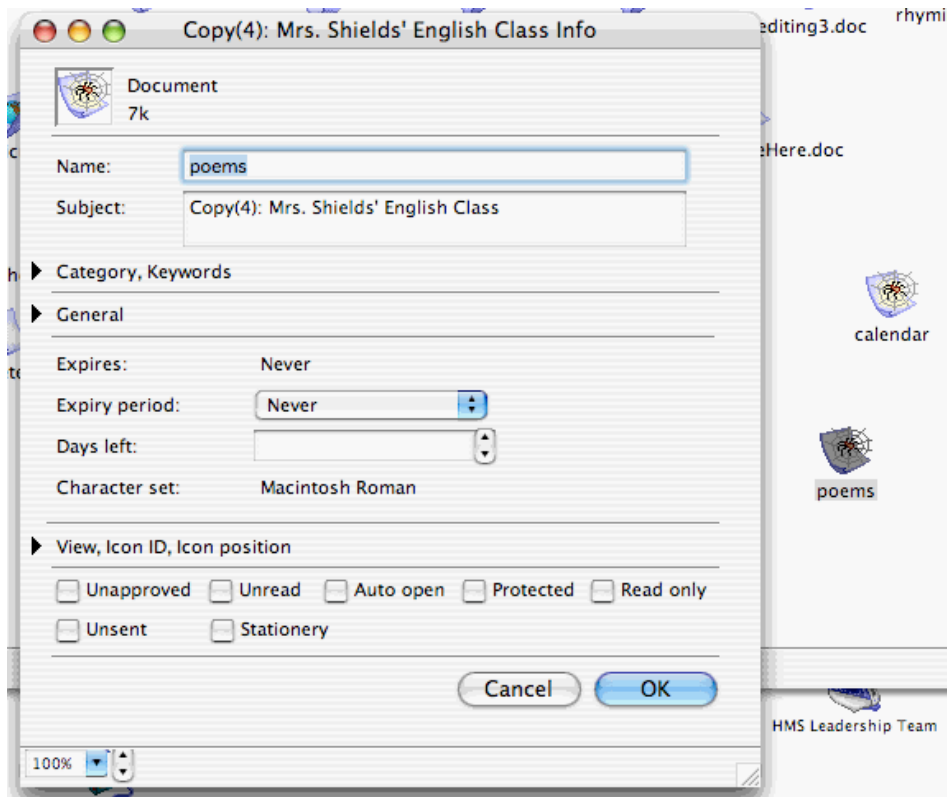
Copy(4): Mrs. Shields' English Class Info

Document
7k

Name: poems

Subject: Copy(4): Mrs. Shields' English Class

Category, Keywords

General

Expires: Never

Expiry period: Never

Days left:

Character set: Macintosh Roman

View, Icon ID, Icon position

Unapproved Unread Auto open Protected Read only

Unsent Stationery

Cancel OK

100%

editing3.doc

rhymi

eHere.doc

calendar

poems

HMS Leadership Team